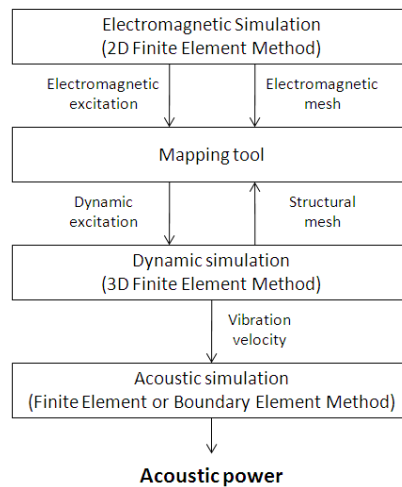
Electromagnetic Simulation
(2D Finite Element Method)

Electromagnetic excitation

Electromagnetic mesh

Mapping tool

Dynamic excitation

Structural mesh

Dynamic simulation
(3D Finite Element Method)

Vibration velocity

Acoustic simulation
(Finite Element or Boundary Element Method)

Acoustic power